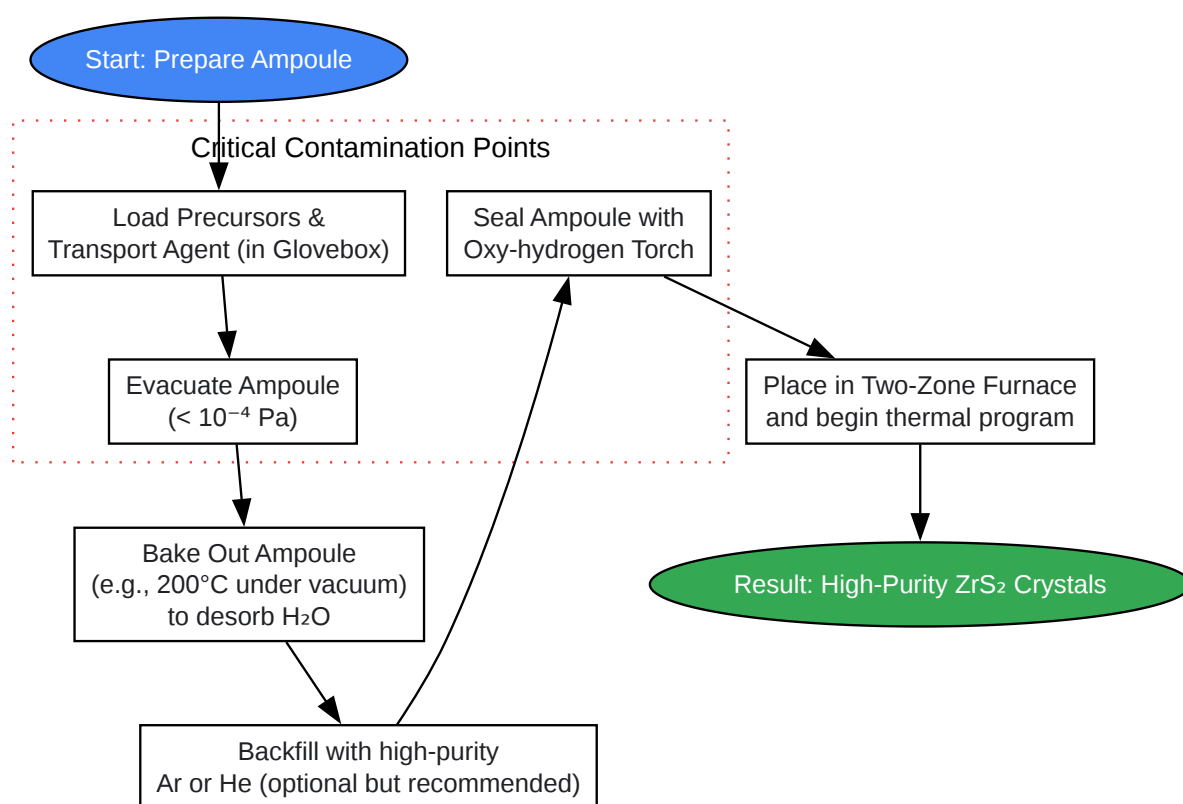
Start: Prepare Ampoule

Critical Contamination Points

Load Precursors & Transport Agent (in Glovebox)

Seal Ampoule with Oxy-hydrogen Torch

Evacuate Ampoule (< $10^{-4}$ Pa)

Place in Two-Zone Furnace and begin thermal program

Bake Out Ampoule (e.g., 200°C under vacuum) to desorb $H_2O$

Result: High-Purity $ZrS_2$ Crystals

Backfill with high-purity Ar or He (optional but recommended)